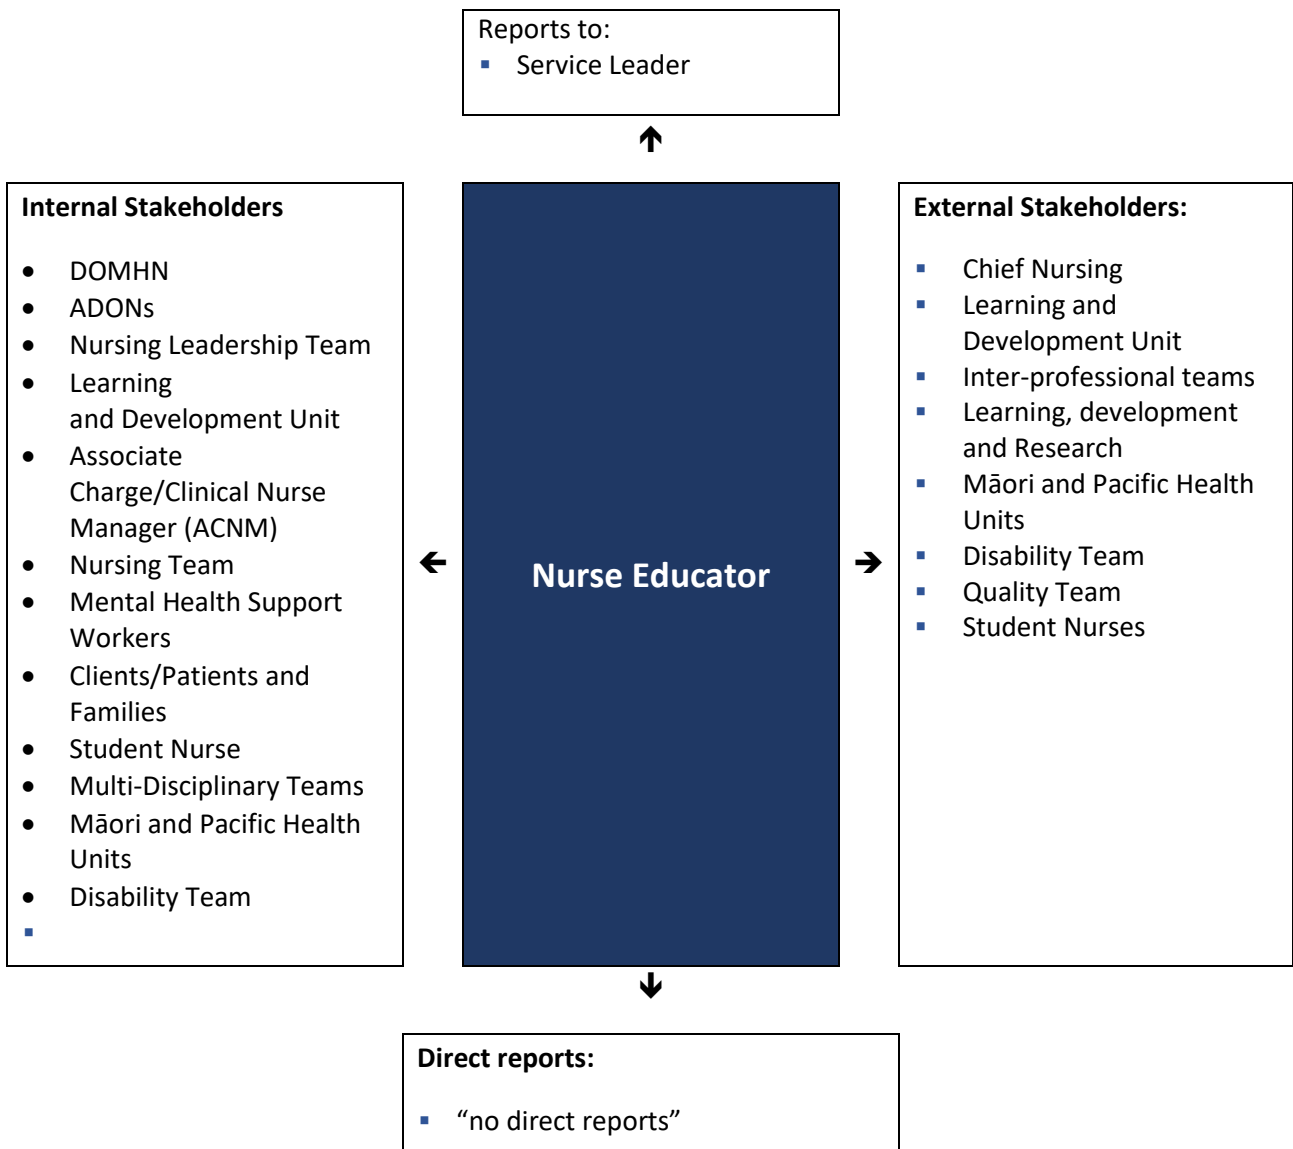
Reports to:
- Service Leader

Internal Stakeholders

- DOMHN
- ADONs
- Nursing Leadership Team
- Learning and Development Unit
- Associate Charge/Clinical Nurse Manager (ACNM)
- Nursing Team
- Mental Health Support Workers
- Clients/Patients and Families
- Student Nurse
- Multi-Disciplinary Teams
- Māori and Pacific Health Units
- Disability Team

Nurse Educator

External Stakeholders:

- Chief Nursing
- Learning and Development Unit
- Inter-professional teams
- Learning, development and Research
- Māori and Pacific Health Units
- Disability Team
- Quality Team
- Student Nurses

Direct reports:

- “no direct reports”